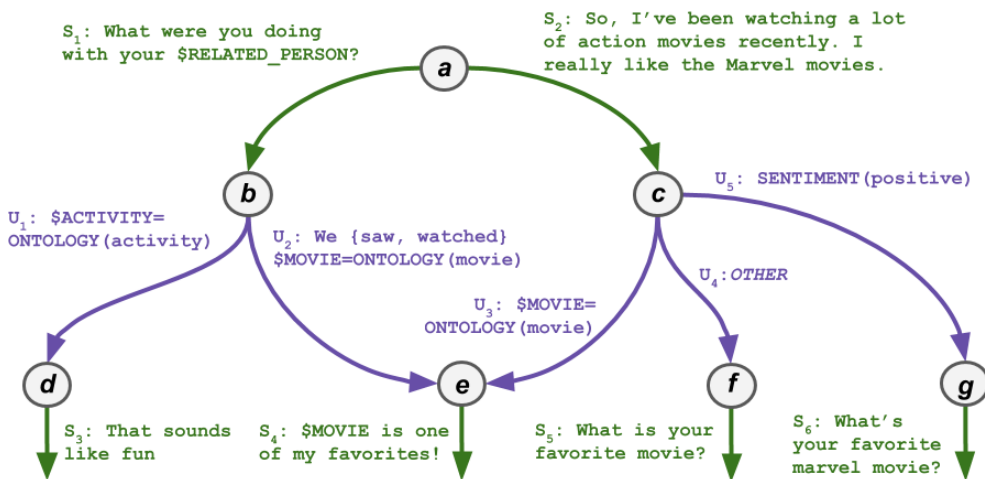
$S_1$: What were you doing with your $RELATED_PERSON?

$S_2$: So, I've been watching a lot of action movies recently. I really like the Marvel movies.

a

b

c

$U_1$: $ACTIVITY= ONTOLOGY(activity)

$U_2$: We {saw, watched} $MOVIE=ONTOLOGY(movie)

$U_5$: SENTIMENT(positive)

$U_4$: *OTHER*

$U_3$: $MOVIE= ONTOLOGY(movie)

d

e

f

g

$S_3$: That sounds like fun

$S_4$: $MOVIE is one of my favorites!

$S_5$: What is your favorite movie?

$S_6$: What's your favorite marvel movie?